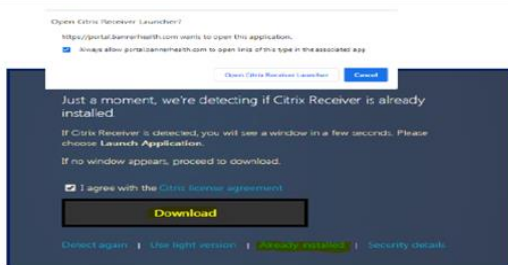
Open Citrix Receiver Launcher?

https://portal.bannerhealth.com wants to open this application.

Always allow portal.bannerhealth.com to open links of this type in the associated app

Open Citrix Receiver Launcher

Cancel

Just a moment, we're detecting if Citrix Receiver is already installed.

If Citrix Receiver is detected, you will see a window in a few seconds. Please choose Launch Application.

If no window appears, proceed to download.

I agree with the Citrix license agreement

Download

Detect again | Use light version | Already installed | Security details